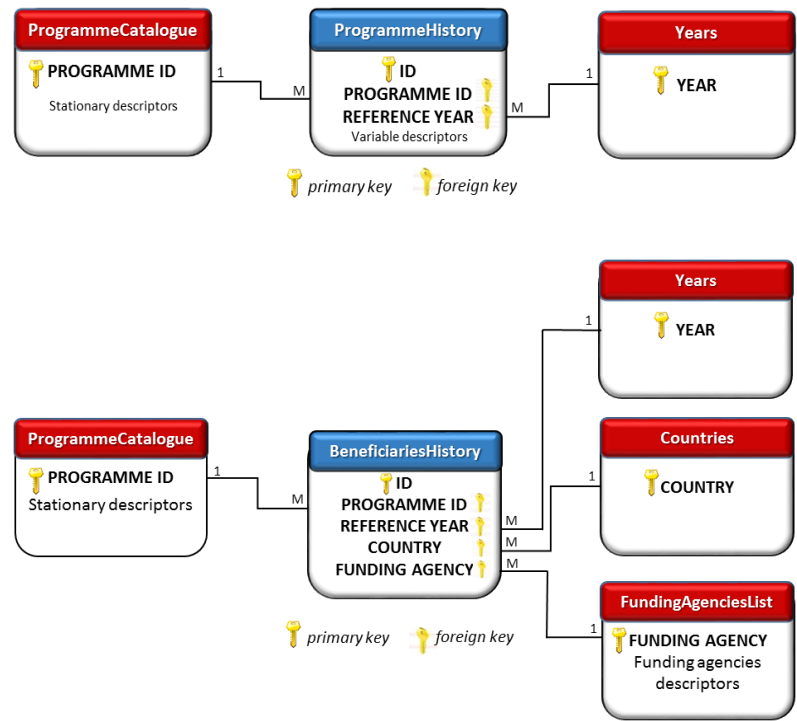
ProgrammeCatalogue
PROGRAMME ID
Stationary descriptors

1 M

ProgrammeHistory
ID
PROGRAMME ID
REFERENCE YEAR
Variable descriptors

M 1

Years
YEAR

primary key foreign key

Years
YEAR

1

ProgrammeCatalogue
PROGRAMME ID
Stationary descriptors

1 M

BeneficiariesHistory
ID
PROGRAMME ID
REFERENCE YEAR
COUNTRY
FUNDING AGENCY

M
M
M

Countries
COUNTRY

1

1

FundingAgenciesList
FUNDING AGENCY
Funding agencies descriptors

primary key foreign key